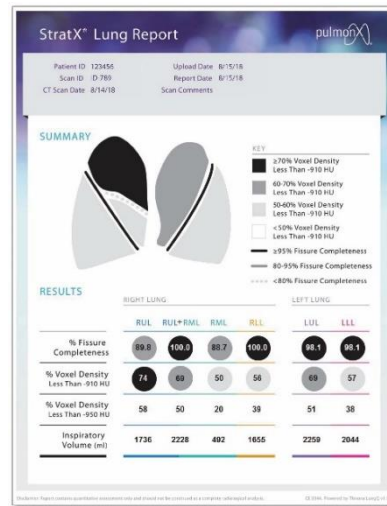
StratX® Lung Report

pulmonx

Patient ID 123456
Scan ID D 789
CT Scan Date 8/14/18

Upload Date 8/15/18
Report Date 8/15/18
Scan Comments

SUMMARY

KEY

≥70% Voxel Density Less Than -910 HU

60-70% Voxel Density Less Than -910 HU

50-60% Voxel Density Less Than -910 HU

<50% Voxel Density Less Than -910 HU

≥95% Fissure Completeness

80-95% Fissure Completeness

<80% Fissure Completeness

RESULTS

RIGHT LUNG

LEFT LUNG

| | RUL | RUL+RML | RML | RLL | LUL | LLL |
|---|---|---|---|---|---|---|
| % Fissure Completeness | 89.8 | 100.0 | 88.7 | 100.0 | 98.1 | 98.1 |
| % Voxel Density Less Than -910 HU | 74 | 60 | 50 | 56 | 69 | 57 |
| % Voxel Density Less Than -950 HU | 58 | 50 | 20 | 39 | 51 | 38 |
| Inspiratory Volume (ml) | 1736 | 2228 | 492 | 1655 | 2259 | 2044 |

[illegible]